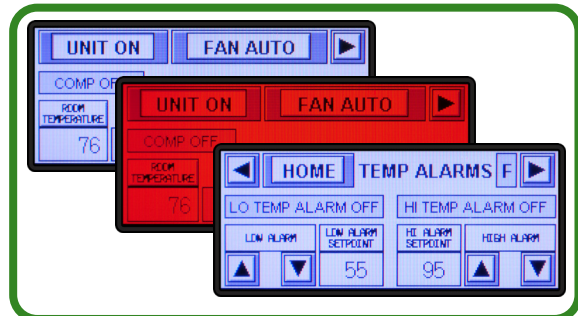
UNIT ON
FAN AUTO
▶
COMP OFF
ROOM TEMPERATURE
76

UNIT ON
FAN AUTO
▶
COMP OFF
ROOM TEMPERATURE
76

◀
HOME
TEMP ALARMS
F
▶
LO TEMP ALARM OFF
HI TEMP ALARM OFF
LOW ALARM
LOW ALARM SETPOINT
HI ALARM SETPOINT
HIGH ALARM
▲
▼
55
95
▲
▼